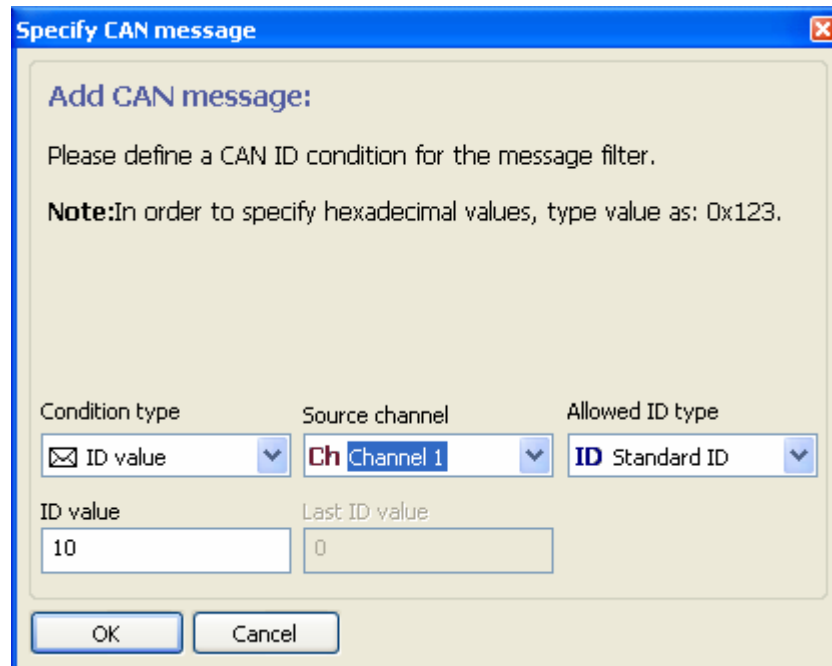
Specify CAN message

Add CAN message:

Please define a CAN ID condition for the message filter.

Note:In order to specify hexadecimal values, type value as: 0x123.

Condition type
ID value

Source channel
Ch Channel 1

Allowed ID type
ID Standard ID

ID value
10

Last ID value
0

OK
Cancel